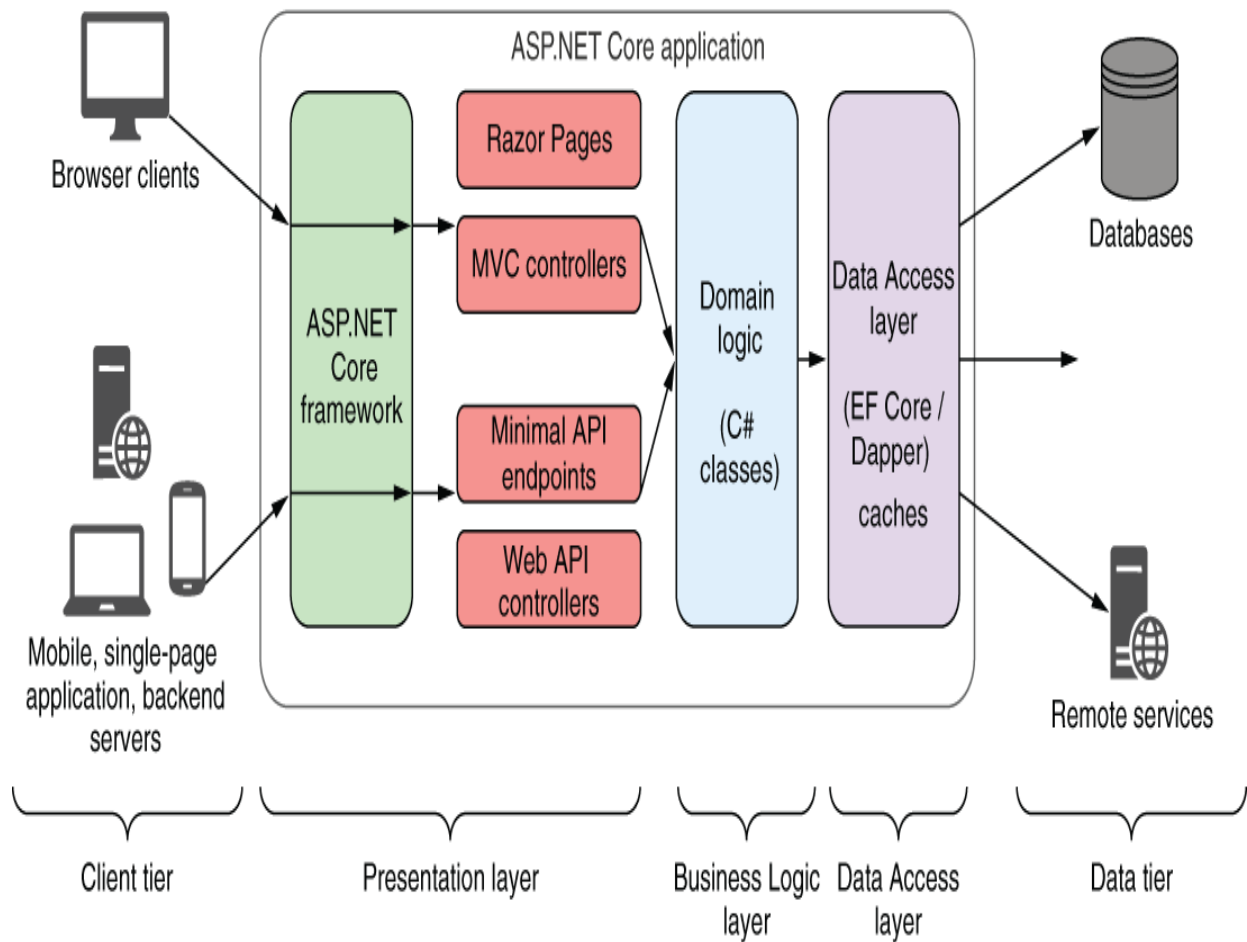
Browser clients

Mobile, single-page application, backend servers

ASP.NET Core application

ASP.NET Core framework

Razor Pages

MVC controllers

Minimal API endpoints

Web API controllers

Domain logic

(C# classes)

Data Access layer

(EF Core / Dapper)

caches

Databases

Remote services

Client tier

Presentation layer

Business Logic layer

Data Access layer

Data tier